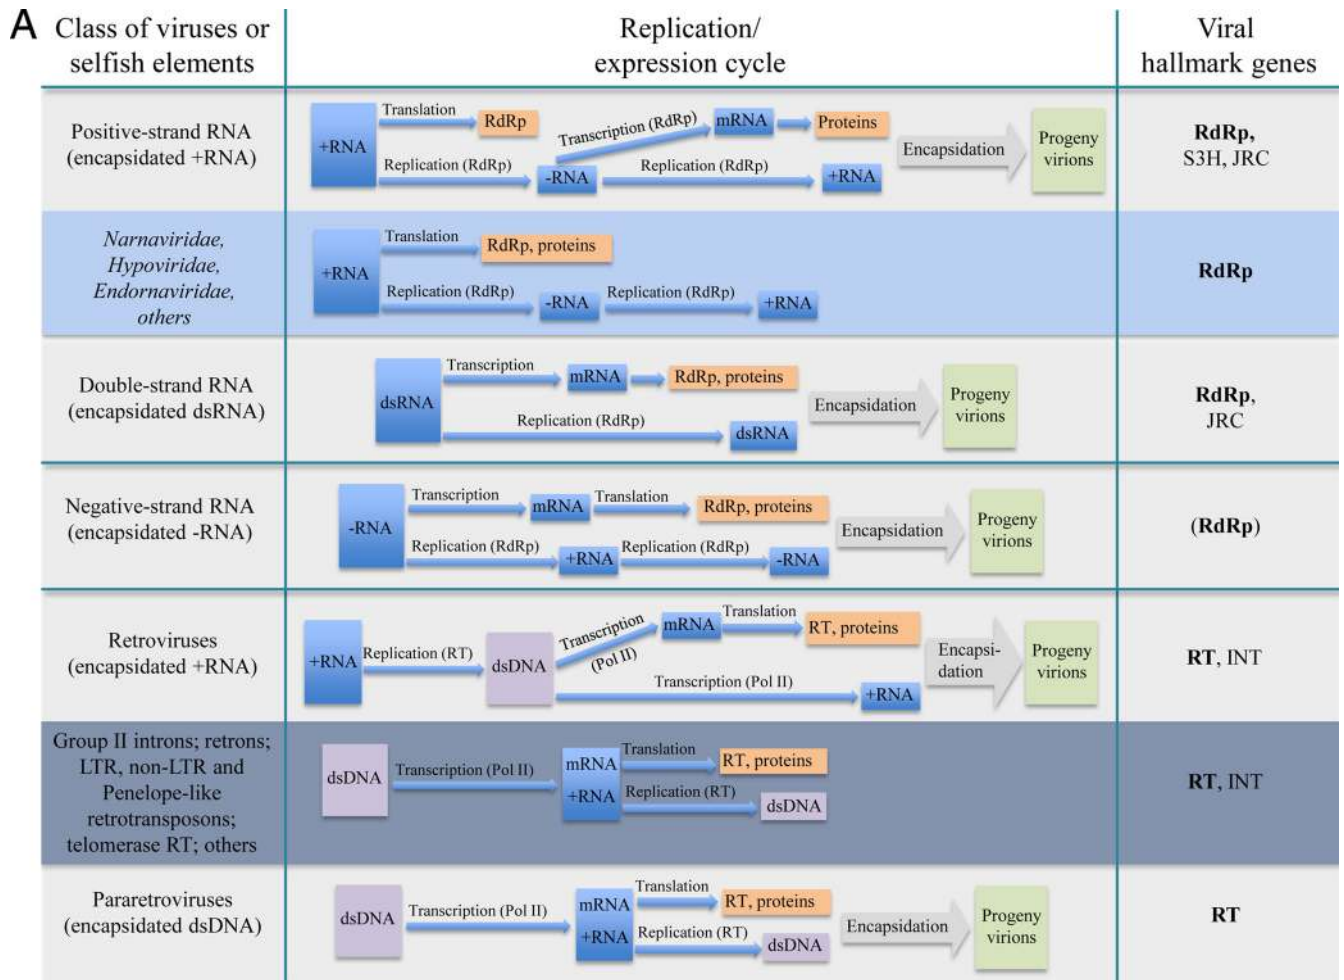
A

| Class of viruses or selfish elements | Replication/ expression cycle | Viral hallmark genes |
|---|---|---|
| Positive-strand RNA (encapsidated +RNA) | +RNA Translation RdRp Transcription (RdRp) mRNA Proteins Replication (RdRp) -RNA Replication (RdRp) +RNA Encapsidation Progeny virions | **RdRp,** S3H, JRC |
| *Narnaviridae, Hypoviridae, Endornaviridae, others* | +RNA Translation RdRp, proteins Replication (RdRp) -RNA Replication (RdRp) +RNA | **RdRp** |
| Double-strand RNA (encapsidated dsRNA) | dsRNA Transcription mRNA RdRp, proteins Replication (RdRp) dsRNA Encapsidation Progeny virions | **RdRp**, JRC |
| Negative-strand RNA (encapsidated -RNA) | -RNA Transcription mRNA Translation RdRp, proteins Replication (RdRp) +RNA Replication (RdRp) -RNA Encapsidation Progeny virions | (**RdRp**) |
| Retroviruses (encapsidated +RNA) | +RNA Replication (RT) dsDNA Transcription (Pol II) mRNA Translation RT, proteins Transcription (Pol II) +RNA Encapsi-dation Progeny virions | **RT**, INT |
| Group II introns; retrons; LTR, non-LTR and Penelope-like retrotransposons; telomerase RT; others | dsDNA Transcription (Pol II) mRNA +RNA Translation RT, proteins Replication (RT) dsDNA | **RT**, INT |
| Pararetroviruses (encapsidated dsDNA) | dsDNA Transcription (Pol II) mRNA +RNA Translation RT, proteins Replication (RT) dsDNA Encapsidation Progeny virions | **RT** |